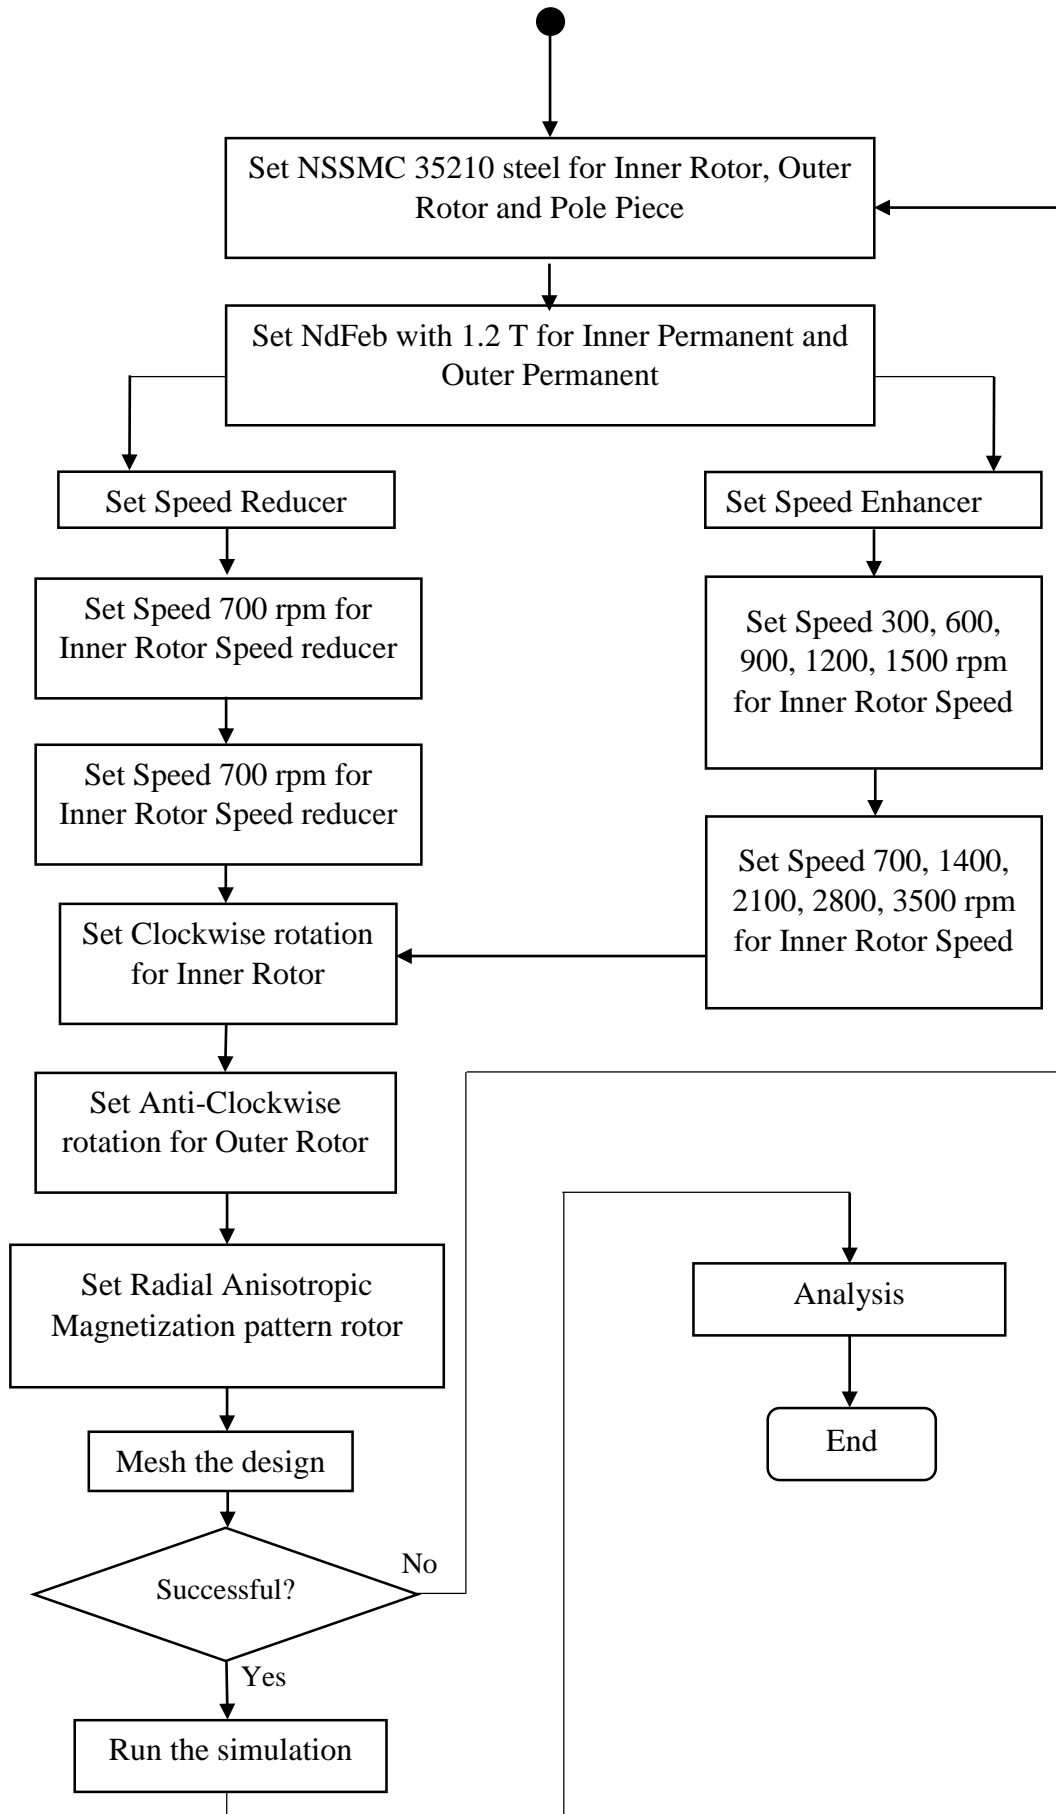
Set NSSMC 35210 steel for Inner Rotor, Outer Rotor and Pole Piece

Set NdFeb with 1.2 T for Inner Permanent and Outer Permanent

Set Speed Reducer

Set Speed 700 rpm for Inner Rotor Speed reducer

Set Speed 700 rpm for Inner Rotor Speed reducer

Set Speed Enhancer

Set Speed 300, 600, 900, 1200, 1500 rpm for Inner Rotor Speed

Set Speed 700, 1400, 2100, 2800, 3500 rpm for Inner Rotor Speed

Set Clockwise rotation for Inner Rotor

Set Anti-Clockwise rotation for Outer Rotor

Set Radial Anisotropic Magnetization pattern rotor

Mesh the design

Successful?

No

Yes

Run the simulation

Analysis

End